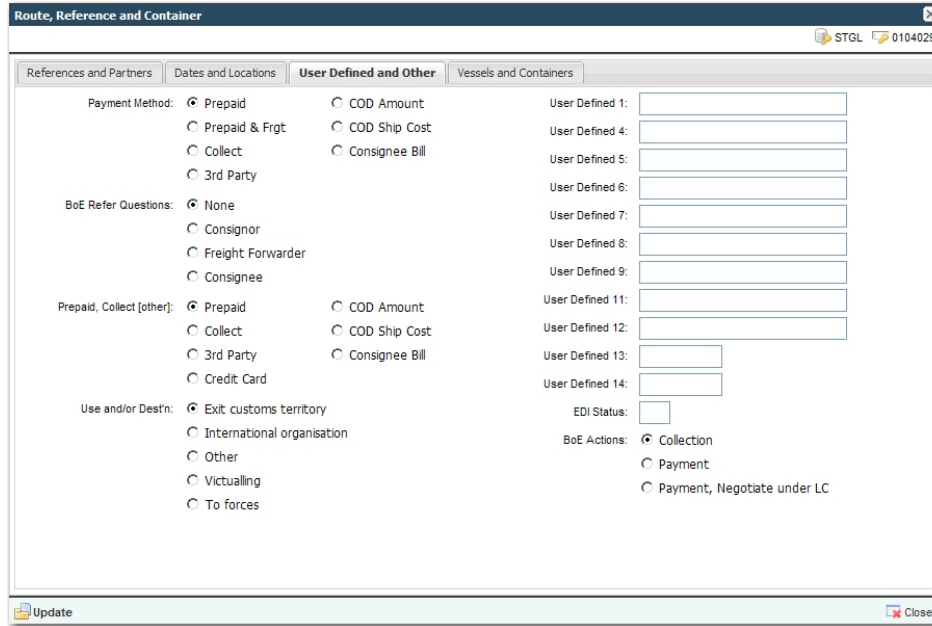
Route, Reference and Container

STGL 010402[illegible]

References and Partners | Dates and Locations | User Defined and Other | Vessels and Containers

Payment Method: Prepaid
Prepaid & Frgt
Collect
3rd Party
COD Amount
COD Ship Cost
Consignee Bill

BoE Refer Questions: None
Consignor
Freight Forwarder
Consignee

Prepaid, Collect [other]: Prepaid
Collect
3rd Party
Credit Card
COD Amount
COD Ship Cost
Consignee Bill

Use and/or Dest'n: Exit customs territory
International organisation
Other
Victualling
To forces

User Defined 1:
User Defined 4:
User Defined 5:
User Defined 6:
User Defined 7:
User Defined 8:
User Defined 9:
User Defined 11:
User Defined 12:
User Defined 13:
User Defined 14:
EDI Status:
BoE Actions: Collection
Payment
Payment, Negotiate under LC

Update

Close